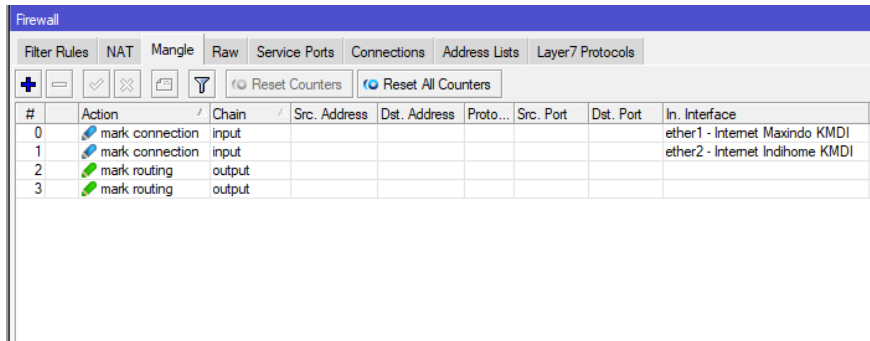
Firewall

Filter Rules | NAT | Mangle | Raw | Service Ports | Connections | Address Lists | Layer7 Protocols

Reset Counters | Reset All Counters

| # | | Action | Chain | Src. Address | Dst. Address | Proto... | Src. Port | Dst. Port | In. Interface |
|---|---|---|---|---|---|---|---|---|---|
| 0 | | mark connection | input | | | | | | ether1 - Internet Maxindo KMDI |
| 1 | | mark connection | input | | | | | | ether2 - Internet Indihome KMDI |
| 2 | | mark routing | output | | | | | | |
| 3 | | mark routing | output | | | | | | |